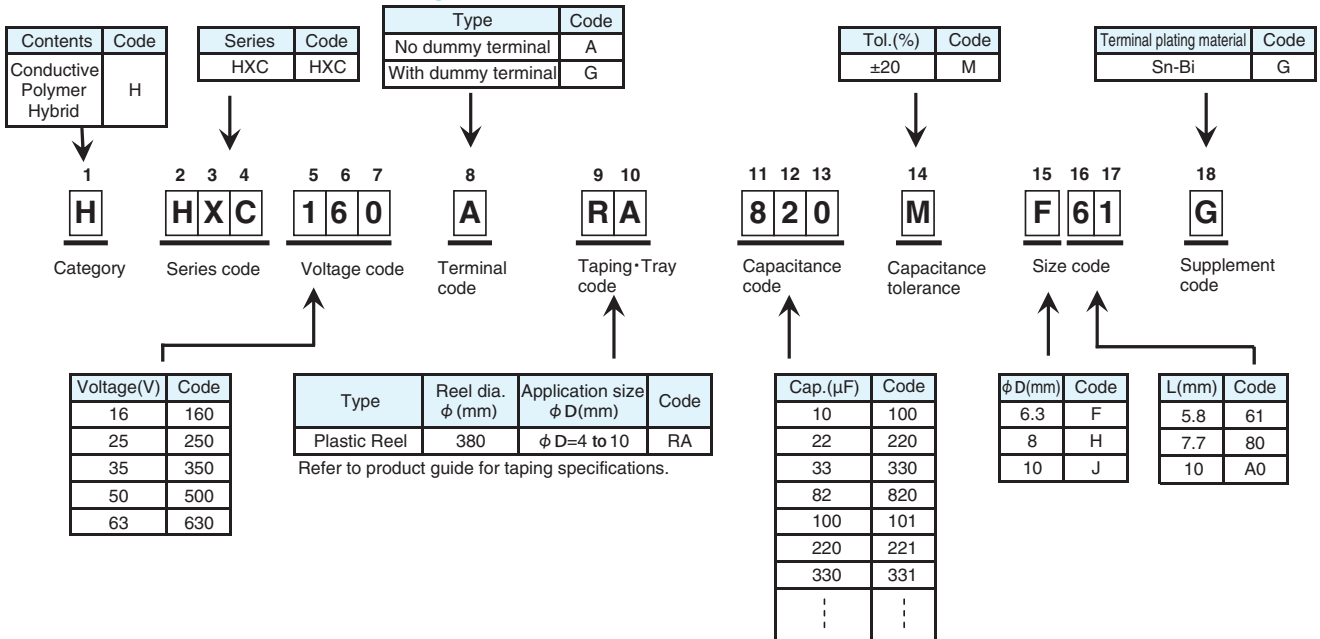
| Contents | Code |
|---|---|
| Conductive Polymer Hybrid | H |

| Series | Code |
|---|---|
| HXC | HXC |

| Type | Code |
|---|---|
| No dummy terminal | A |
| With dummy terminal | G |

| Tol.(%) | Code |
|---|---|
| ±20 | M |

| Terminal plating material | Code |
|---|---|
| Sn-Bi | G |

1 2 3 4 5 6 7 8 9 10 11 12 13 14 15 16 17 18

H HXC 160 A RA 820 M F61 G

Category
Series code
Voltage code
Terminal code
Taping・Tray code
Capacitance code
Capacitance tolerance
Size code
Supplement code

| Voltage(V) | Code |
|---|---|
| 16 | 160 |
| 25 | 250 |
| 35 | 350 |
| 50 | 500 |
| 63 | 630 |

| Type | Reel dia. $\phi$ (mm) | Application size $\phi$ D(mm) | Code |
|---|---|---|---|
| Plastic Reel | 380 | $\phi$ D=4 to 10 | RA |

Refer to product guide for taping specifications.

| Cap.(μF) | Code |
|---|---|
| 10 | 100 |
| 22 | 220 |
| 33 | 330 |
| 82 | 820 |
| 100 | 101 |
| 220 | 221 |
| 330 | 331 |
| ⋮ | ⋮ |

| $\phi$ D(mm) | Code |
|---|---|
| 6.3 | F |
| 8 | H |
| 10 | J |

| L(mm) | Code |
|---|---|
| 5.8 | 61 |
| 7.7 | 80 |
| 10 | A0 |